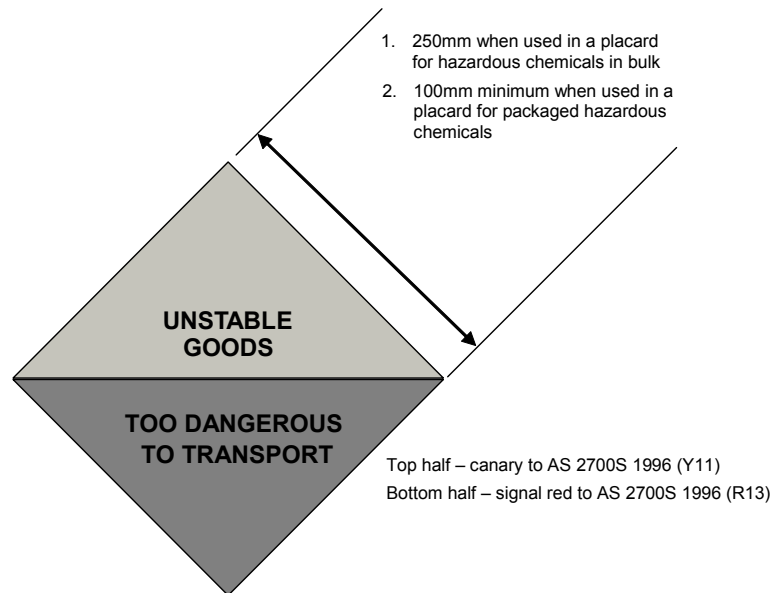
1. 250mm when used in a placard for hazardous chemicals in bulk

2. 100mm minimum when used in a placard for packaged hazardous chemicals

UNSTABLE GOODS

TOO DANGEROUS TO TRANSPORT

Top half – canary to AS 2700S 1996 (Y11)
Bottom half – signal red to AS 2700S 1996 (R13)